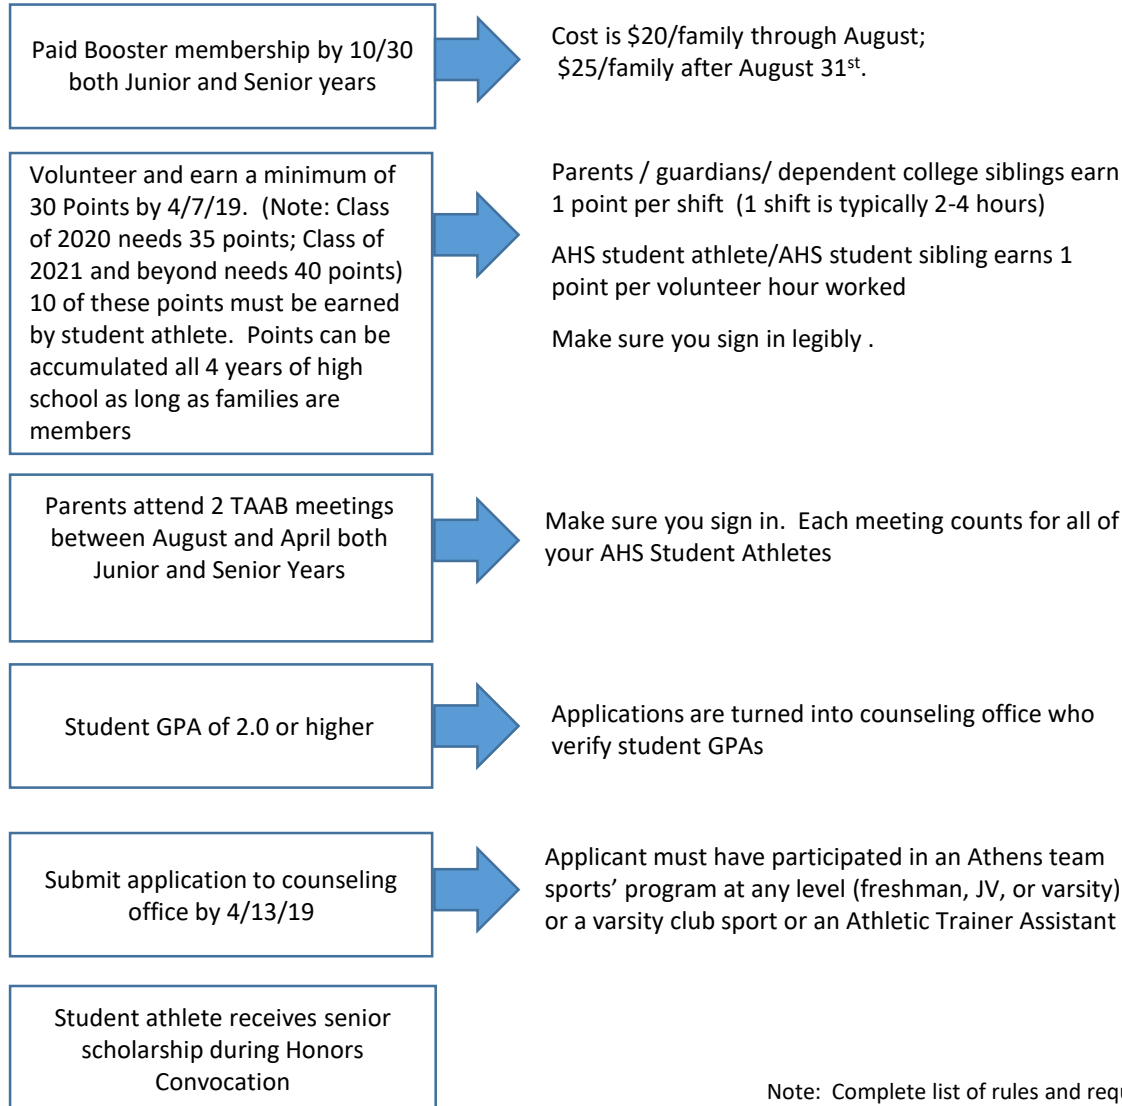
Paid Booster membership by 10/30 both Junior and Senior years

Cost is \$20/family through August; \$25/family after August 31$^{st}$.

Volunteer and earn a minimum of 30 Points by 4/7/19. (Note: Class of 2020 needs 35 points; Class of 2021 and beyond needs 40 points) 10 of these points must be earned by student athlete. Points can be accumulated all 4 years of high school as long as families are members

Parents / guardians/ dependent college siblings earn 1 point per shift (1 shift is typically 2-4 hours)

AHS student athlete/AHS student sibling earns 1 point per volunteer hour worked

Make sure you sign in legibly .

Parents attend 2 TAAB meetings between August and April both Junior and Senior Years

Make sure you sign in. Each meeting counts for all of your AHS Student Athletes

Student GPA of 2.0 or higher

Applications are turned into counseling office who verify student GPAs

Submit application to counseling office by 4/13/19

Applicant must have participated in an Athens team sports' program at any level (freshman, JV, or varsity) or a varsity club sport or an Athletic Trainer Assistant

Student athlete receives senior scholarship during Honors Convocation

Note: Complete list of rules and req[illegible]